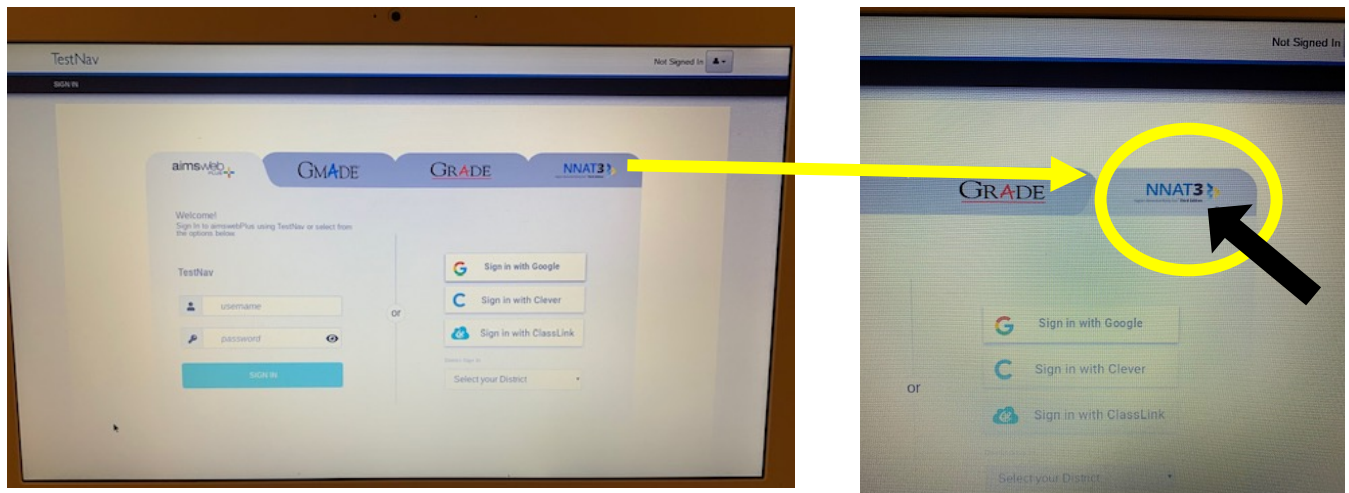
TestNav

Not Signed In

SIGN IN

aimsweb PLUS

GMADE

GRADE

NNAT3

Welcome!
Sign in to aimswebPlus using TestNav or select from the options below

TestNav

username

password

SIGN IN

or

Sign in with Google

Sign in with Clever

Sign in with ClassLink

Select Sign In

Select your District

Not Signed In

GRADE

NNAT3
Naglieri Nonverbal Ability Test Third Edition

Sign in with Google

or

Sign in with Clever

Sign in with ClassLink

Select your District